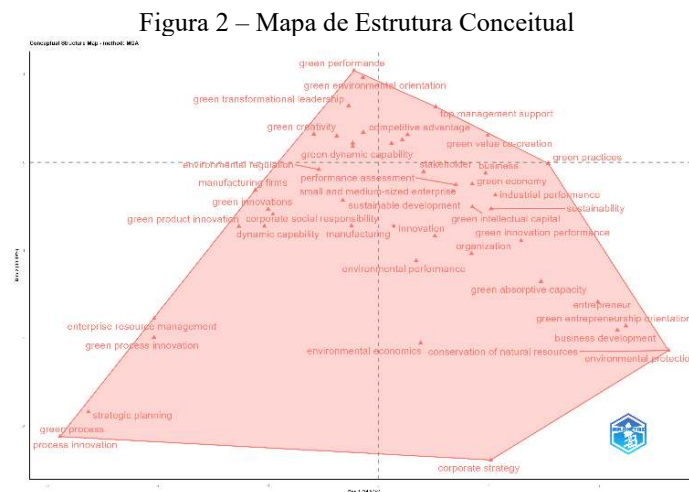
Figura 2 – Mapa de Estrutura Conceitual

Conceptual Structure Map - method: MCA

green performance
green environmental orientation
green transformational leadership
top management support
green creativity
competitive advantage
green value co-creation
green dynamic capability
green practices
environmental regulation
stakeholder
business
performance assessment
manufacturing firms
green economy
small and medium-sized enterprise
industrial performance
sustainable development
sustainability
green innovations
green product innovation
corporate social responsibility
green intellectual capital
innovation
dynamic capability
manufacturing
green innovation performance
organization
environmental performance
green absorptive capacity
entrepreneur
green entrepreneurship orientation
enterprise resource management
business development
green process innovation
environmental economics
conservation of natural resources
environmental protection
strategic planning
green process
process innovation
corporate strategy